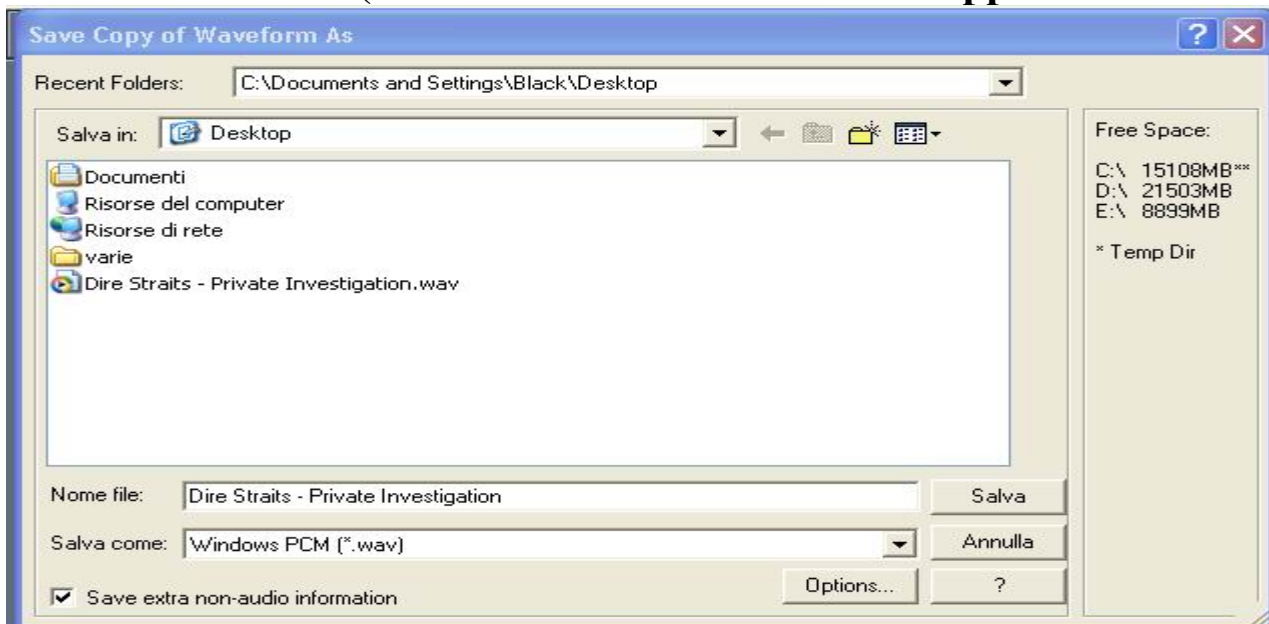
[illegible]

Save Copy of Waveform As

?

Recent Folders: C:\Documents and Settings\Black\Desktop

Salva in: Desktop

Documenti
Risorse del computer
Risorse di rete
varie
Dire Straits - Private Investigation.wav

Free Space:

C:\ 15108MB**
D:\ 21503MB
E:\ 8899MB

* Temp Dir

Nome file: Dire Straits - Private Investigation

Salva

Salva come: Windows PCM (*.wav)

Annulla

Options...

?

Save extra non-audio information